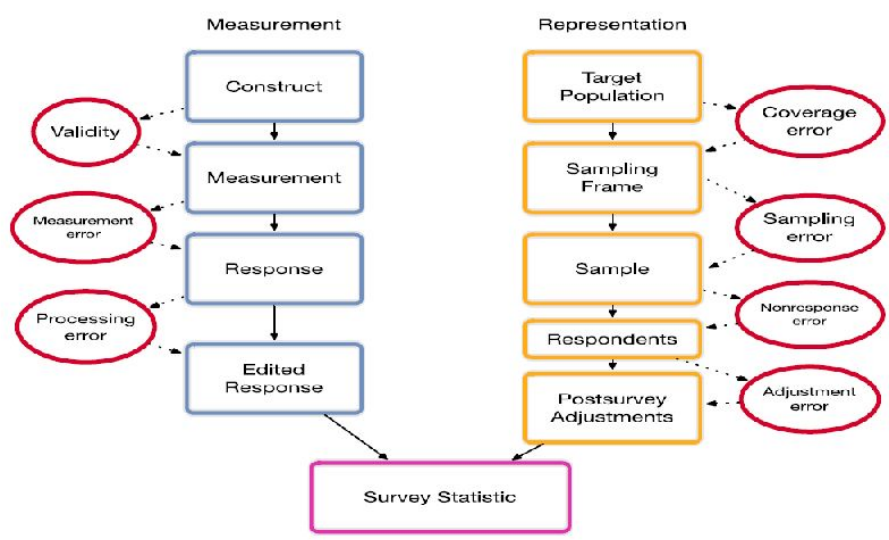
Measurement

Construct

Validity

Measurement

Measurement error

Response

Processing error

Edited Response

Representation

Target Population

Coverage error

Sampling Frame

Sampling error

Sample

Nonresponse error

Respondents

Adjustment error

Postsurvey Adjustments

Survey Statistic